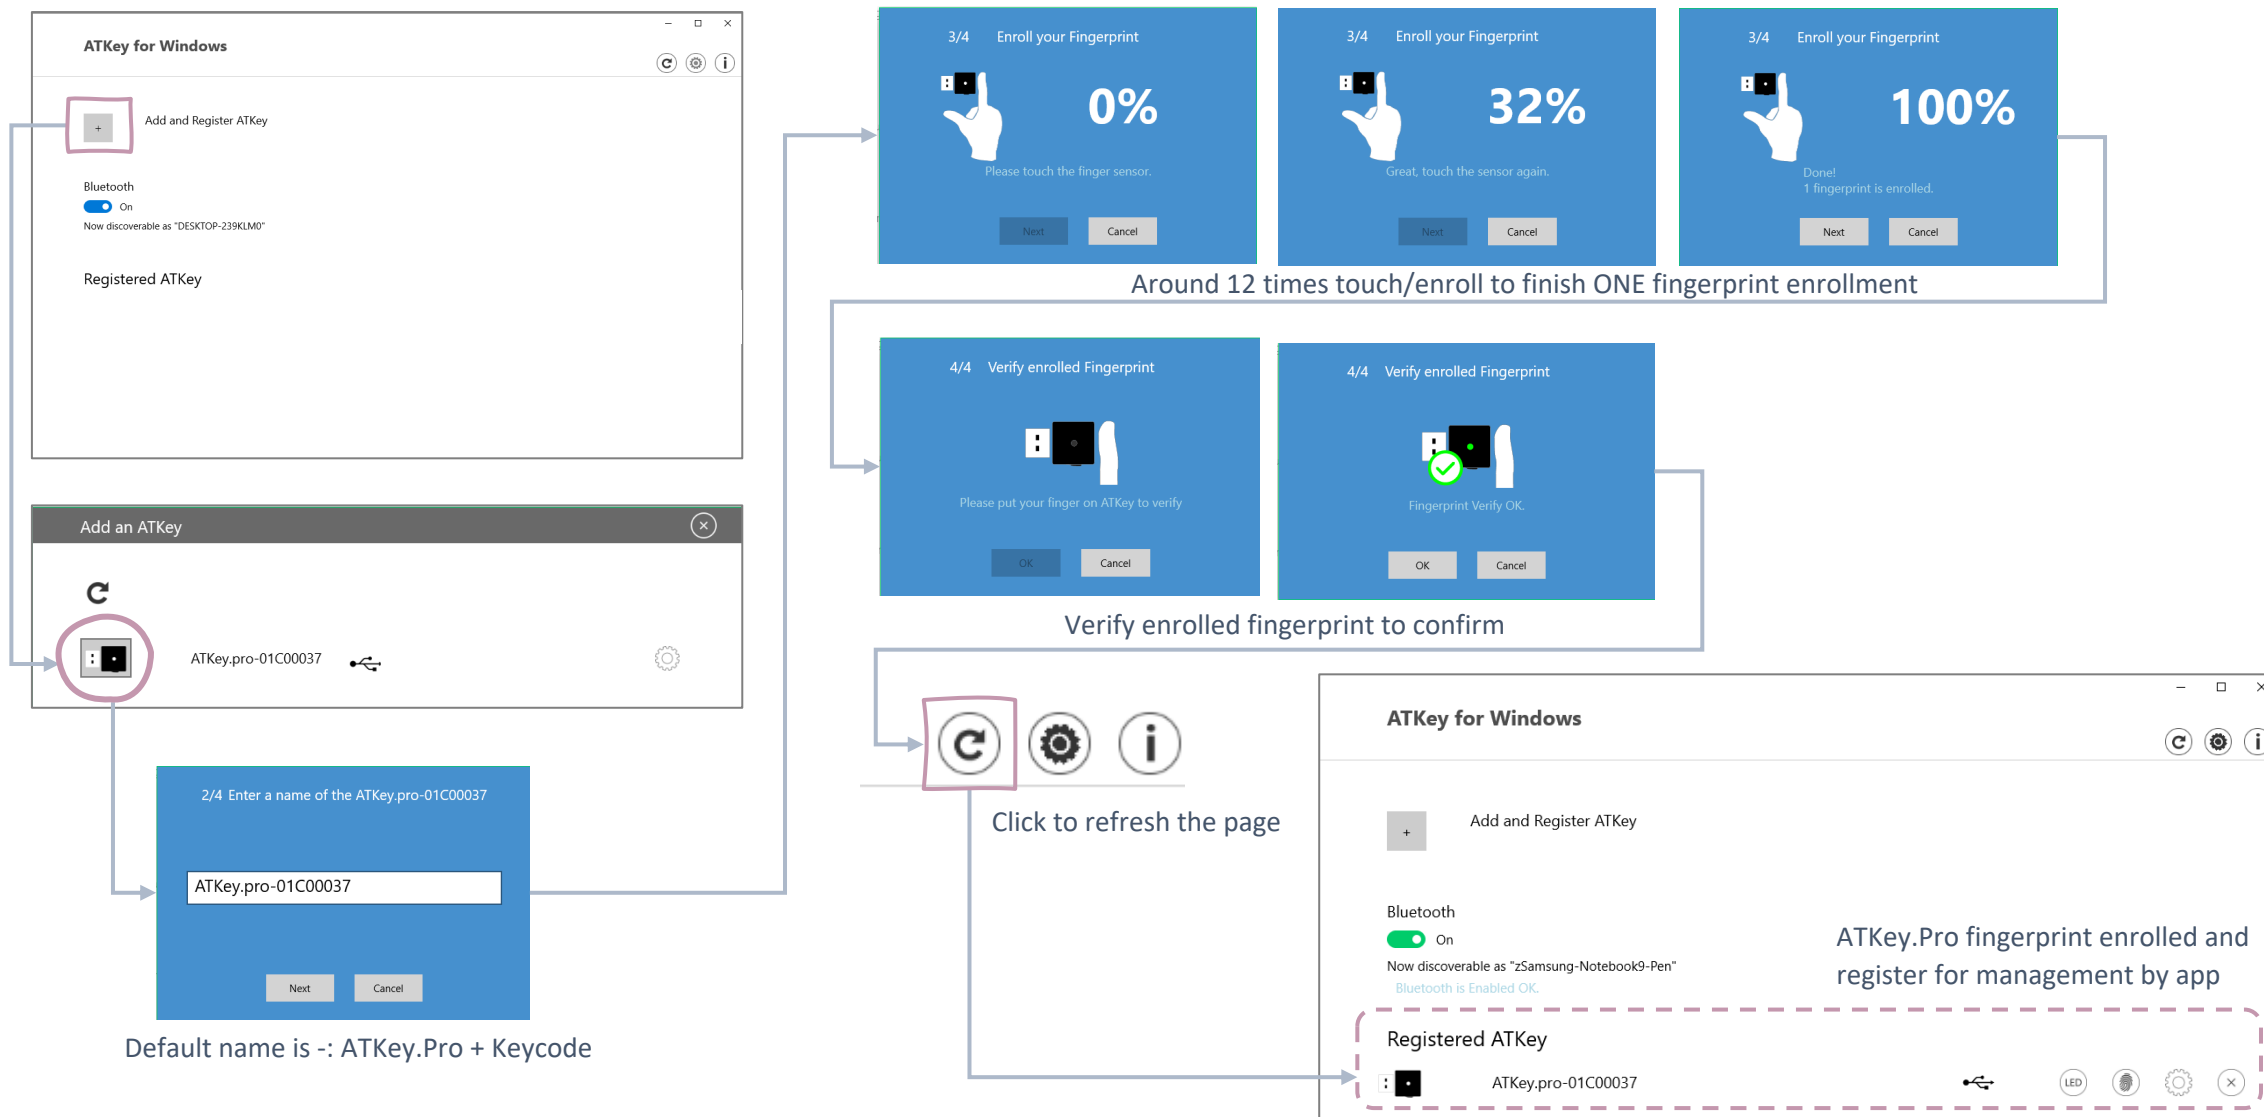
ATKey for Windows

+ Add and Register ATKey

Bluetooth
On
Now discoverable as "DESKTOP-239KLM0"

Registered ATKey

Add an ATKey

ATKey.pro-01C00037

2/4 Enter a name of the ATKey.pro-01C00037

ATKey.pro-01C00037

Next Cancel

Default name is -: ATKey.Pro + Keycode

3/4 Enroll your Fingerprint
0%
Please touch the finger sensor.
Next Cancel

3/4 Enroll your Fingerprint
32%
Great, touch the sensor again.
Next Cancel

3/4 Enroll your Fingerprint
100%
Done!
1 fingerprint is enrolled.
Next Cancel

Around 12 times touch/enroll to finish ONE fingerprint enrollment

4/4 Verify enrolled Fingerprint
Please put your finger on ATKey to verify
OK Cancel

4/4 Verify enrolled Fingerprint
Fingerprint Verify OK.
OK Cancel

Verify enrolled fingerprint to confirm

Click to refresh the page

ATKey for Windows

+ Add and Register ATKey

Bluetooth
On
Now discoverable as "zSamsung-Notebook9-Pen"
Bluetooth is Enabled OK.

ATKey.Pro fingerprint enrolled and register for management by app

Registered ATKey

ATKey.pro-01C00037

LED